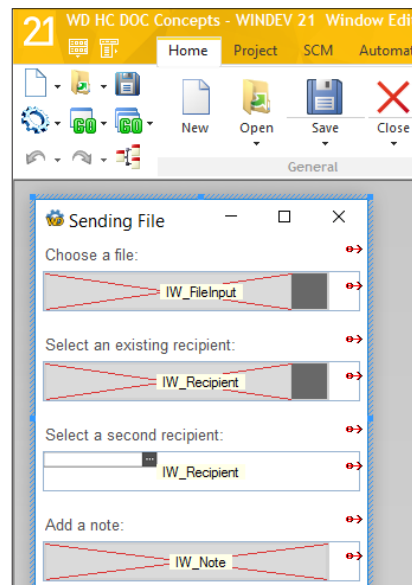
21 WD HC DOC Concepts - WINDEV 21 Window Edi

Home Project SCM Automat

New Open Save Close

General

Sending File

Choose a file:

IW_FileInput

Select an existing recipient:

IW_Recipient

Select a second recipient:

IW_Recipient

Add a note:

IW_Note